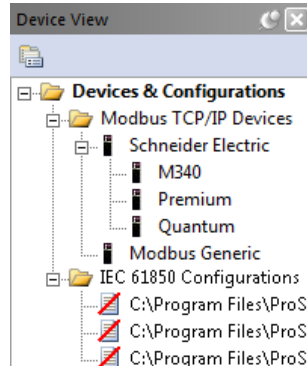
Device View

Devices & Configurations
Modbus TCP/IP Devices
Schneider Electric
M340
Premium
Quantum
Modbus Generic
IEC 61850 Configurations
C:\Program Files\ProS
C:\Program Files\ProS
C:\Program Files\ProS